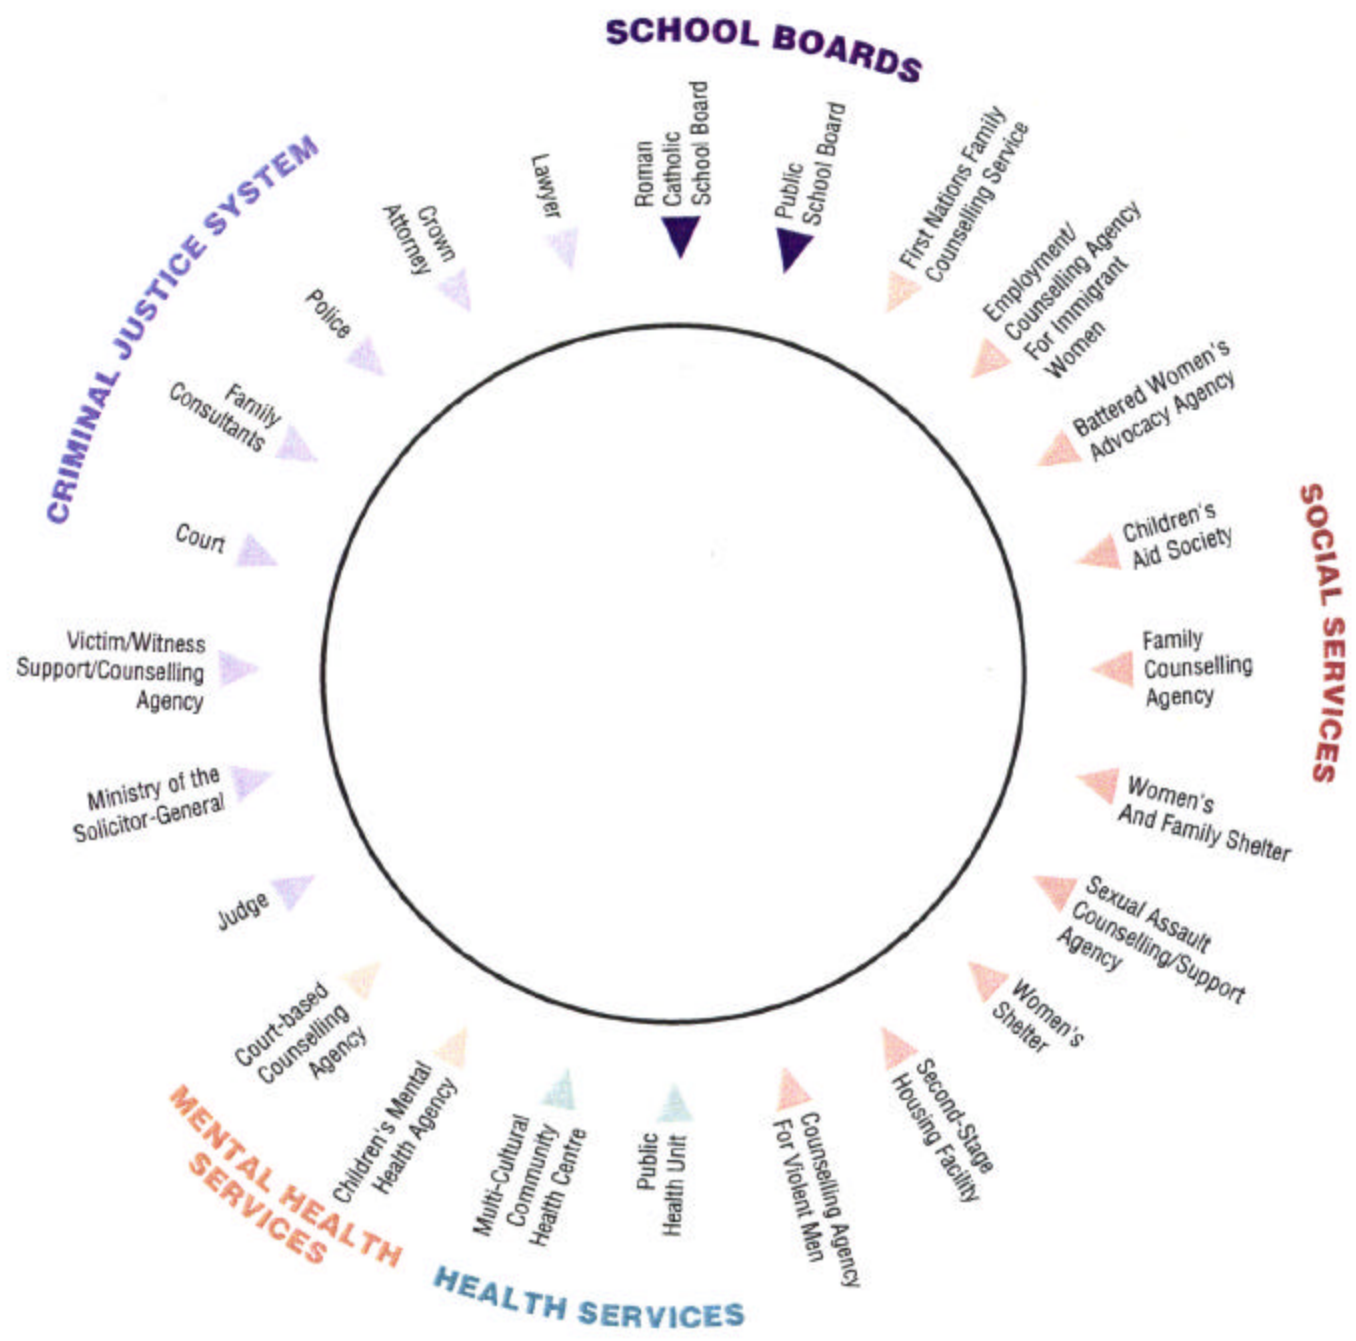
SCHOOL BOARDS

Roman Catholic School Board

Public School Board

First Nations Family Counselling Service

Employment/ Counselling Agency For Immigrant Women

Battered Women's Advocacy Agency

SOCIAL SERVICES

Children's Aid Society

Family Counselling Agency

Women's And Family Shelter

Sexual Assault Counselling/Support Agency

Women's Shelter

Second-Stage Housing Facility

Counselling Agency For Violent Men

HEALTH SERVICES

Public Health Unit

Multi-Cultural Community Health Centre

MENTAL HEALTH SERVICES

Children's Mental Health Agency

Court-based Counselling Agency

CRIMINAL JUSTICE SYSTEM

Judge

Ministry of the Solicitor-General

Victim/Witness Support/Counselling Agency

Court

Family Consultants

Police

Crown Attorney

Lawyer